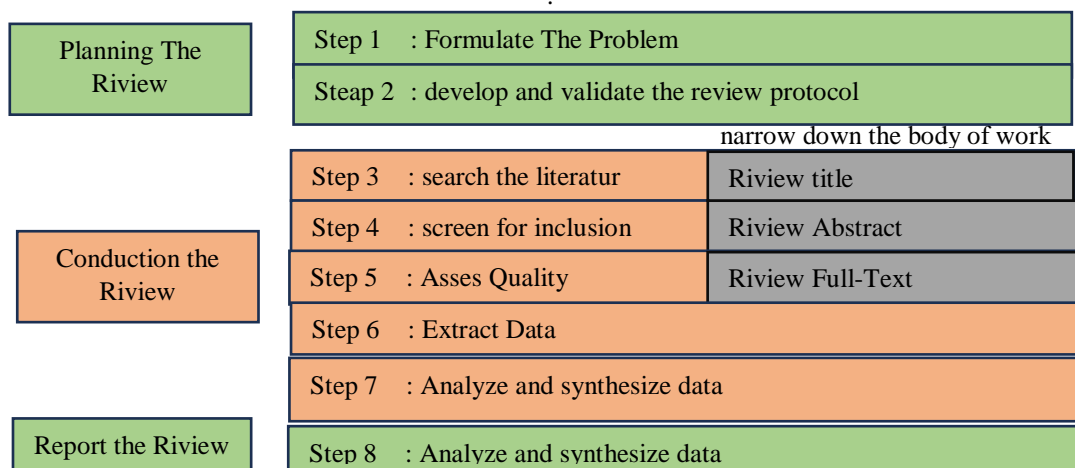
Planning The Riview

Step 1 : Formulate The Problem

Steap 2 : develop and validate the review protocol

narrow down the body of work

Conduction the Riview

Step 3 : search the literatur

Riview title

Step 4 : screen for inclusion

Riview Abstract

Step 5 : Asses Quality

Riview Full-Text

Step 6 : Extract Data

Step 7 : Analyze and synthesize data

Report the Riview

Step 8 : Analyze and synthesize data